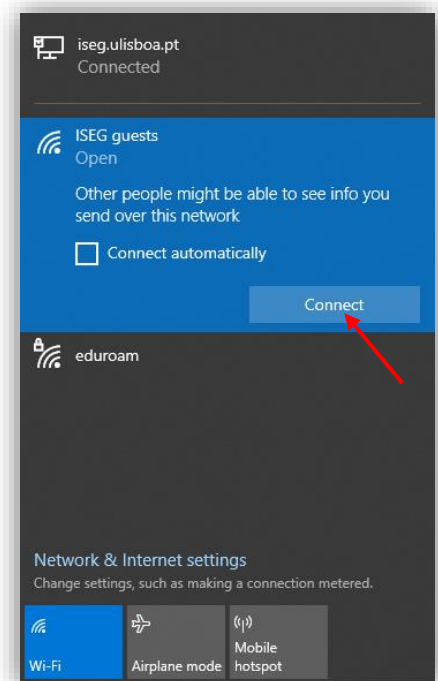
iseg.ulisboa.pt
Connected

ISEG guests
Open

Other people might be able to see info you send over this network

Connect automatically

Connect

eduroam

Network & Internet settings
Change settings, such as making a connection metered.

Wi-Fi

Airplane mode

Mobile hotspot